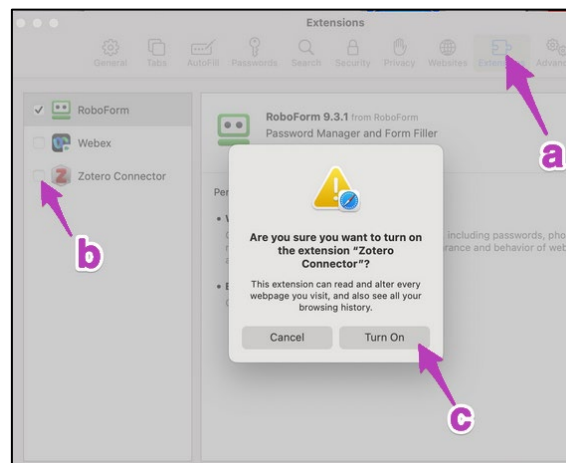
Extensions

General Tabs AutoFill Passwords Search Security Privacy Websites Extensions Advan

RoboForm
Webex
Zotero Connector

RoboForm 9.3.1 from RoboForm
Password Manager and Form Filler

Per
• W
, including passwords, pho
rance and behavior of web
• E

Are you sure you want to turn on the extension "Zotero Connector"?

This extension can read and alter every webpage you visit, and also see all your browsing history.

Cancel
Turn On

a
b
c